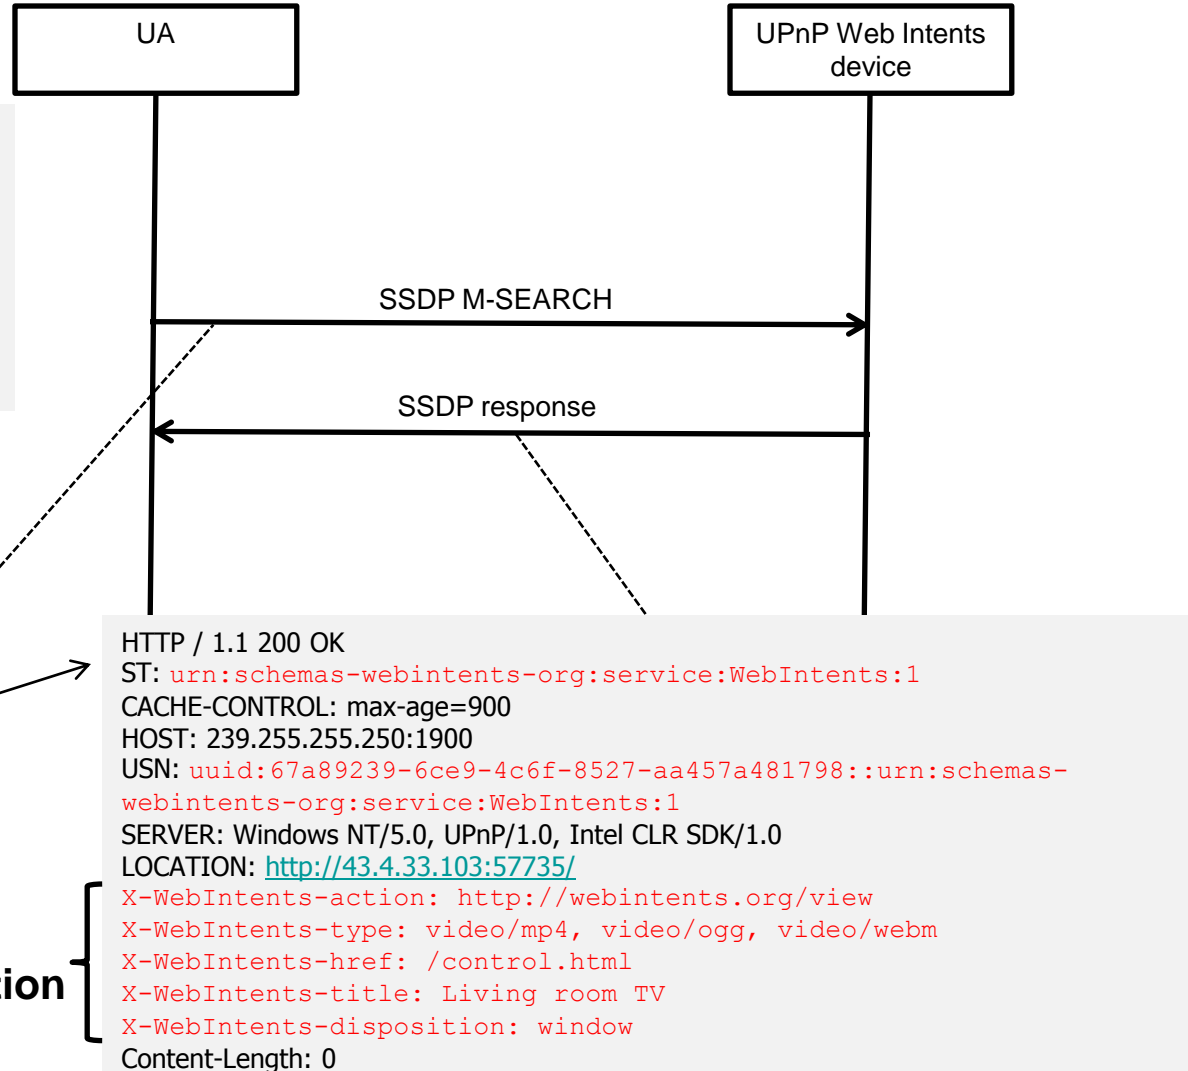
UA

UPnP Web Intents device

SSDP M-SEARCH

SSDP response

HTTP / 1.1 200 OK
ST: urn:schemas-webintents-org:service:WebIntents:1
CACHE-CONTROL: max-age=900
HOST: 239.255.255.250:1900
USN: uuid:67a89239-6ce9-4c6f-8527-aa457a481798::urn:schemas-webintents-org:service:WebIntents:1
SERVER: Windows NT/5.0, UPnP/1.0, Intel CLR SDK/1.0
LOCATION: http://43.4.33.103:57735/
X-WebIntents-action: http://webintents.org/view
X-WebIntents-type: video/mp4, video/ogg, video/webm
X-WebIntents-href: /control.html
X-WebIntents-title: Living room TV
X-WebIntents-disposition: window
Content-Length: 0

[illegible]tion